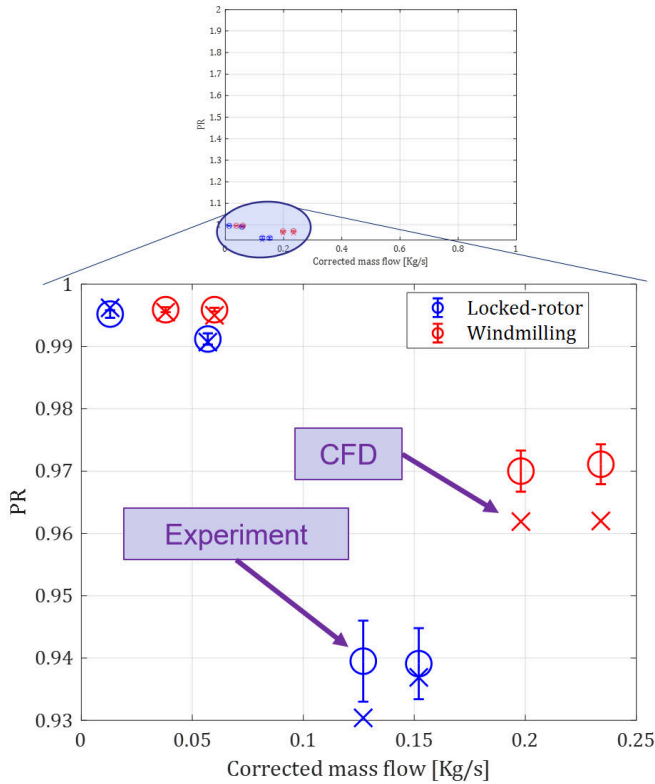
2
1.9
1.8
1.7
1.6
1.5
1.4
1.3
1.2
1.1
PR
0
0.2
0.4
0.6
0.8
1
Corrected mass flow [Kg/s]

1
0.99
0.98
0.97
0.96
0.95
0.94
0.93
PR
Locked-rotor
Windmilling
CFD
Experiment
0
0.05
0.1
0.15
0.2
0.25
Corrected mass flow [Kg/s]